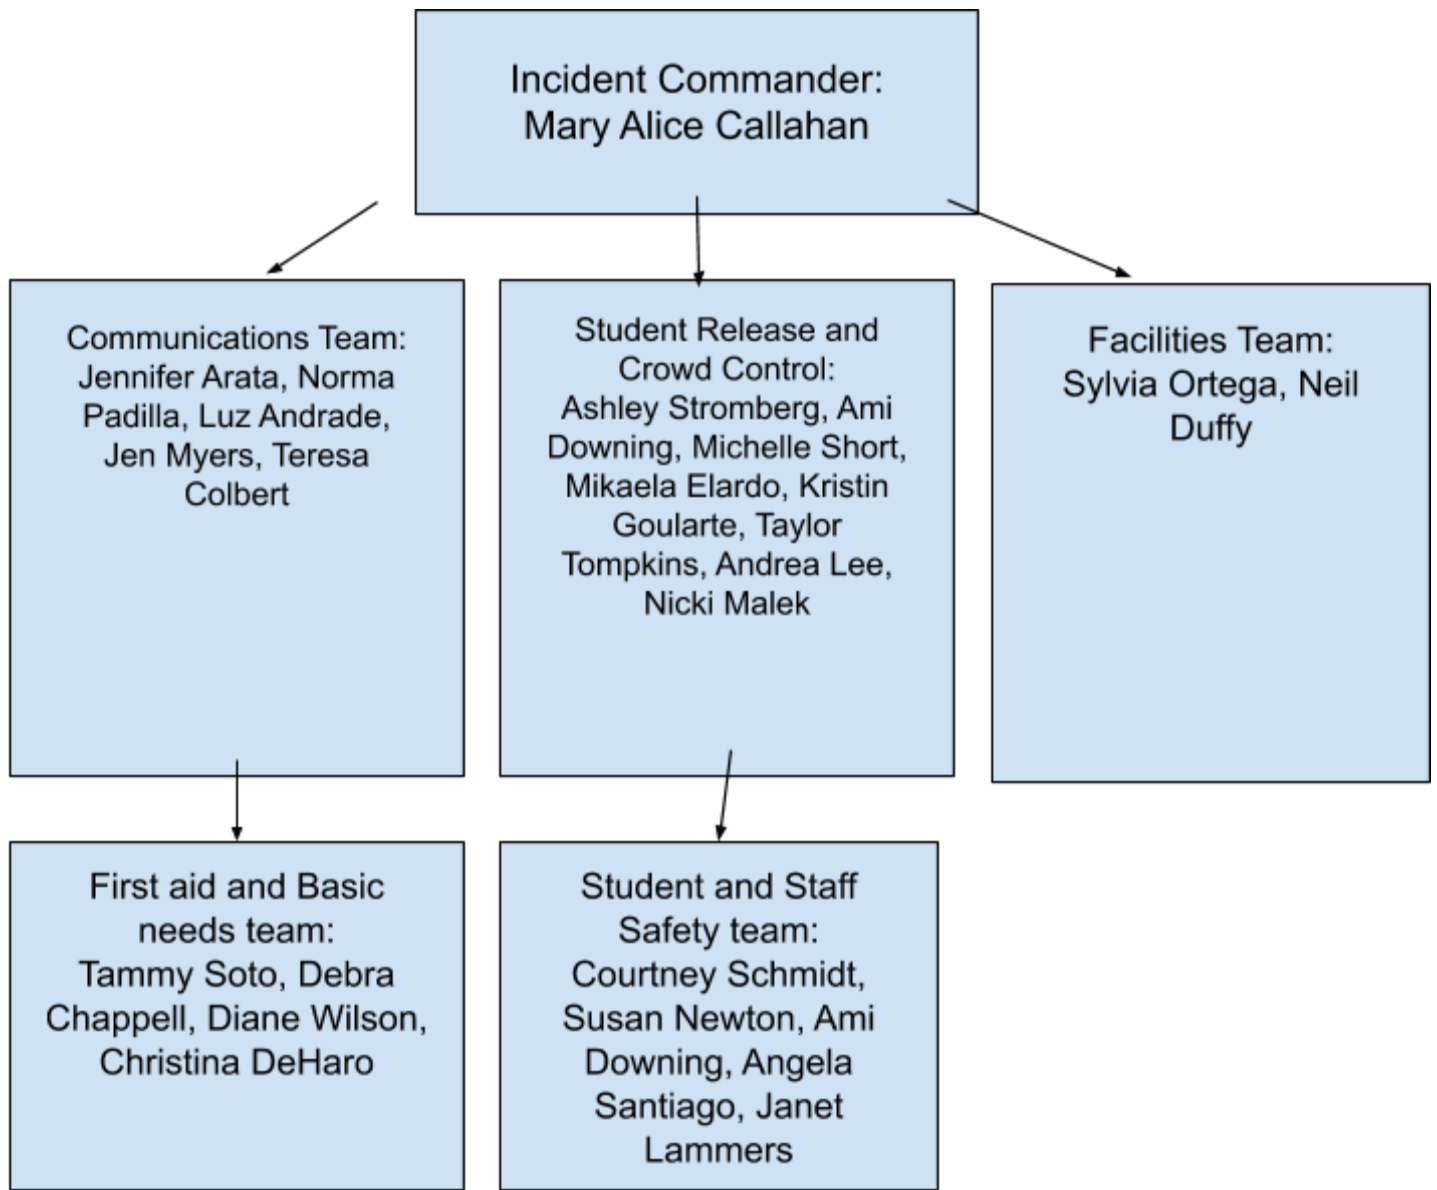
Incident Commander: Mary Alice Callahan

Communications Team: Jennifer Arata, Norma Padilla, Luz Andrade, Jen Myers, Teresa Colbert

Student Release and Crowd Control: Ashley Stromberg, Ami Downing, Michelle Short, Mikaela Elardo, Kristin Goularte, Taylor Tompkins, Andrea Lee, Nicki Malek

Facilities Team: Sylvia Ortega, Neil Duffy

First aid and Basic needs team: Tammy Soto, Debra Chappell, Diane Wilson, Christina DeHaro

Student and Staff Safety team: Courtney Schmidt, Susan Newton, Ami Downing, Angela Santiago, Janet Lammers